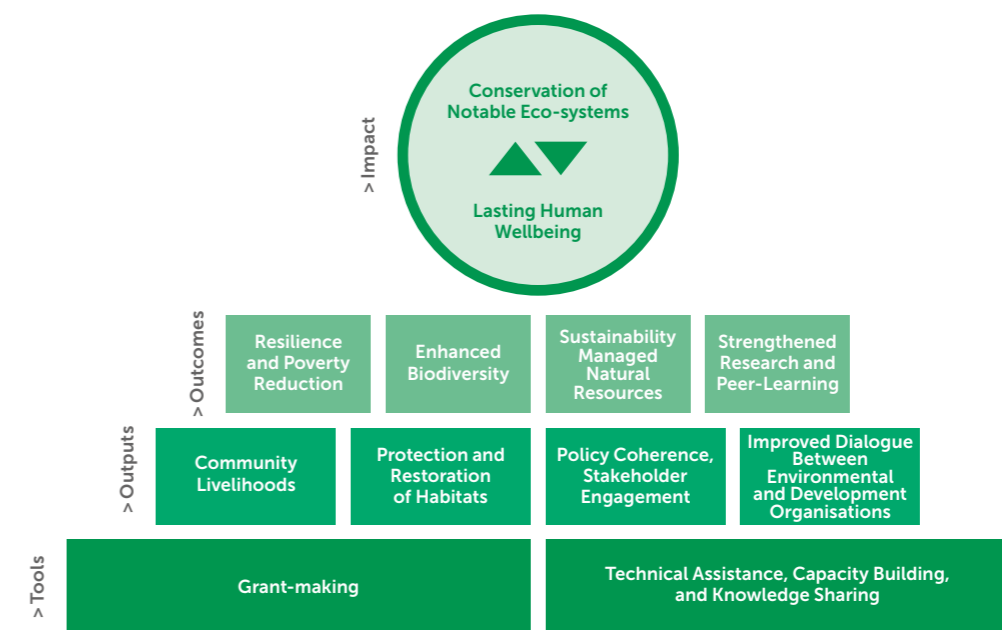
> Impact

Conservation of Notable Eco-systems

Lasting Human Wellbeing

> Outcomes

Resilience and Poverty Reduction

Enhanced Biodiversity

Sustainability Managed Natural Resources

Strengthened Research and Peer-Learning

> Outputs

Community Livelihoods

Protection and Restoration of Habitats

Policy Coherence, Stakeholder Engagement

Improved Dialogue Between Environmental and Development Organisations

> Tools

Grant-making

Technical Assistance, Capacity Building, and Knowledge Sharing